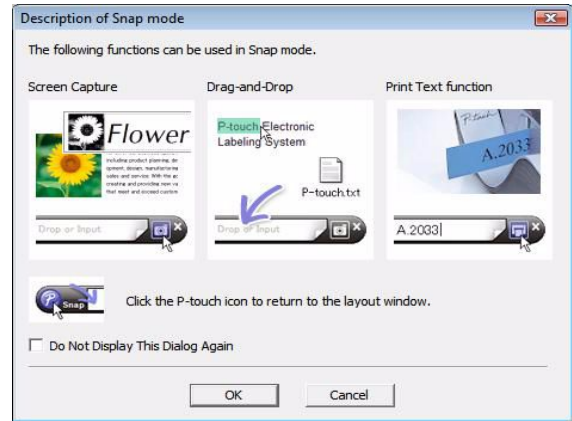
Description of Snap mode

The following functions can be used in Snap mode.

Screen Capture

Flower

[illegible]

Drop or Input

Drag-and-Drop

P-touch Electronic Labeling System

P-touch.txt

Drop or Input

Print Text function

P-touch

A.2033

A.2033

Snap

Click the P-touch icon to return to the layout window.

Do Not Display This Dialog Again

OK

Cancel